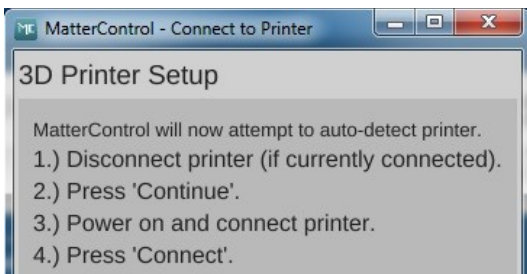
MC MatterControl - Connect to Printer

3D Printer Setup

MatterControl will now attempt to auto-detect printer.
1.) Disconnect printer (if currently connected).
2.) Press 'Continue'.
3.) Power on and connect printer.
4.) Press 'Connect'.